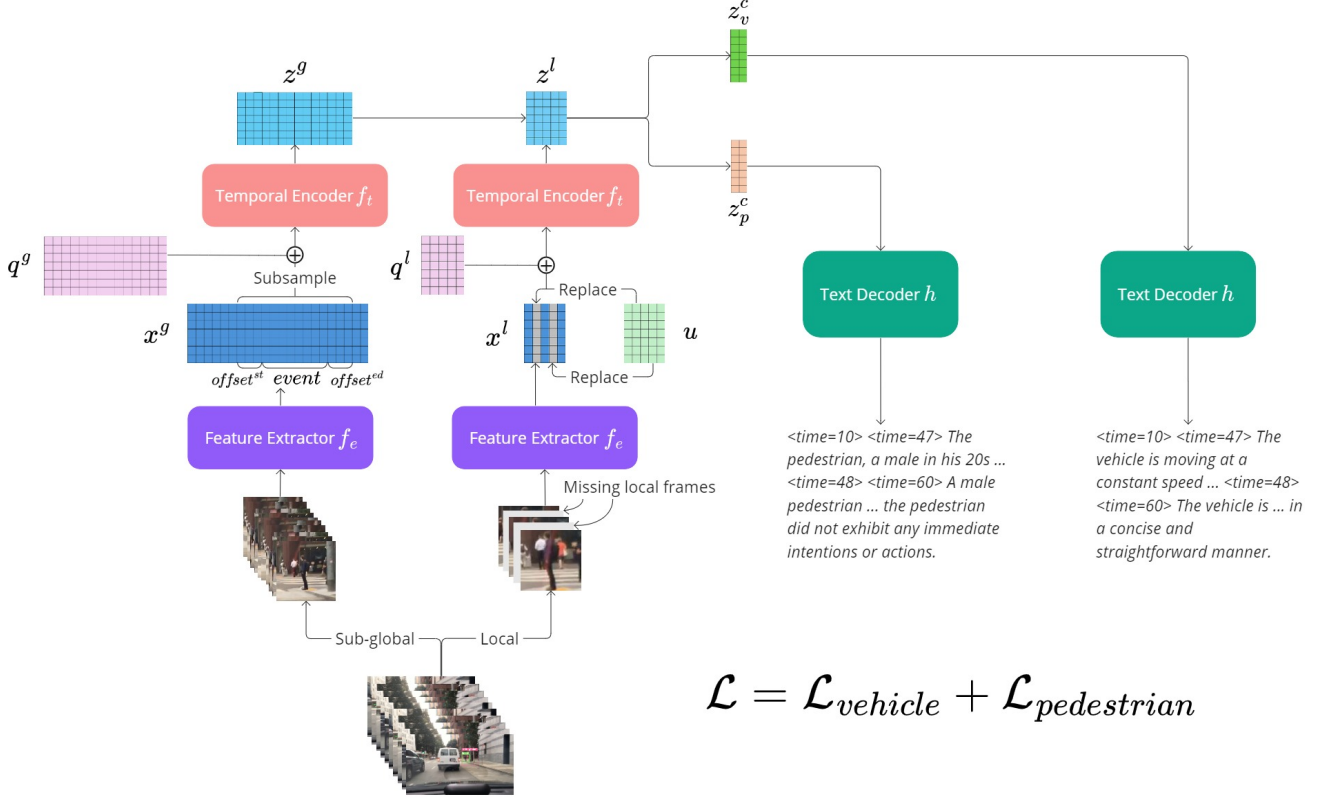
$z_v^c$

$z^g$

$z^l$

Temporal Encoder $f_t$

Temporal Encoder $f_t$

$z_p^c$

$q^g$

Subsample

$q^l$

Replace

Text Decoder $h$

Text Decoder $h$

$x^g$

$x^l$

$u$

$offset^{st}$ $event$ $offset^{ed}$

Replace

Feature Extractor $f_e$

Feature Extractor $f_e$

Missing local frames

<time=10> <time=47> The pedestrian, a male in his 20s ... <time=48> <time=60> A male pedestrian ... the pedestrian did not exhibit any immediate intentions or actions.

<time=10> <time=47> The vehicle is moving at a constant speed ... <time=48> <time=60> The vehicle is ... in a concise and straightforward manner.

Sub-global

Local

$\mathcal{L} = \mathcal{L}_{vehicle} + \mathcal{L}_{pedestrian}$